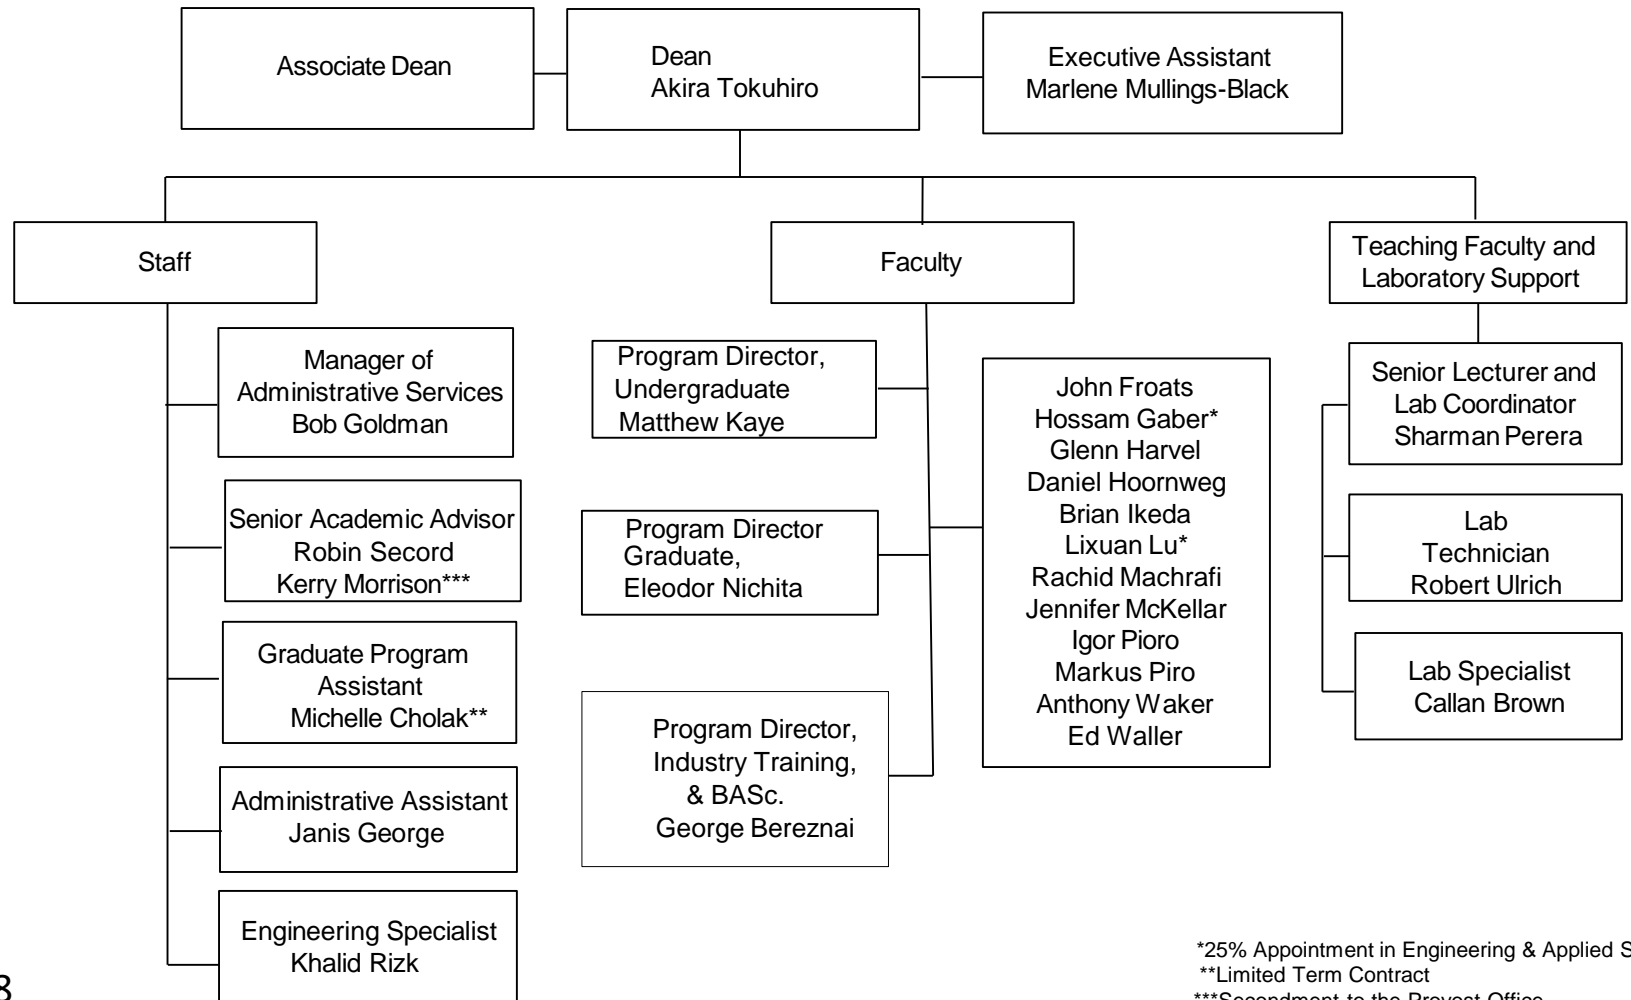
Associate Dean

Dean
Akira Tokuhiro

Executive Assistant
Marlene Mullings-Black

Staff

Faculty

Teaching Faculty and Laboratory Support

Manager of Administrative Services
Bob Goldman

Senior Academic Advisor
Robin Secord
Kerry Morrison***

Graduate Program Assistant
Michelle Cholak**

Administrative Assistant
Janis George

Engineering Specialist
Khalid Rizk

Program Director, Undergraduate
Matthew Kaye

Program Director Graduate,
Eleodor Nichita

Program Director, Industry Training, & BASc.
George Bereznai

John Froats
Hossam Gaber*
Glenn Harvel
Daniel Hoornweg
Brian Ikeda
Lixuan Lu*
Rachid Machrafi
Jennifer McKellar
Igor Pioro
Markus Piro
Anthony Waker
Ed Waller

Senior Lecturer and Lab Coordinator
Sharman Perera

Lab Technician
Robert Ulrich

Lab Specialist
Callan Brown

*25% Appointment in Engineering & Applied S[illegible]
**Limited Term Contract
***Secondment to the Provost Office

3